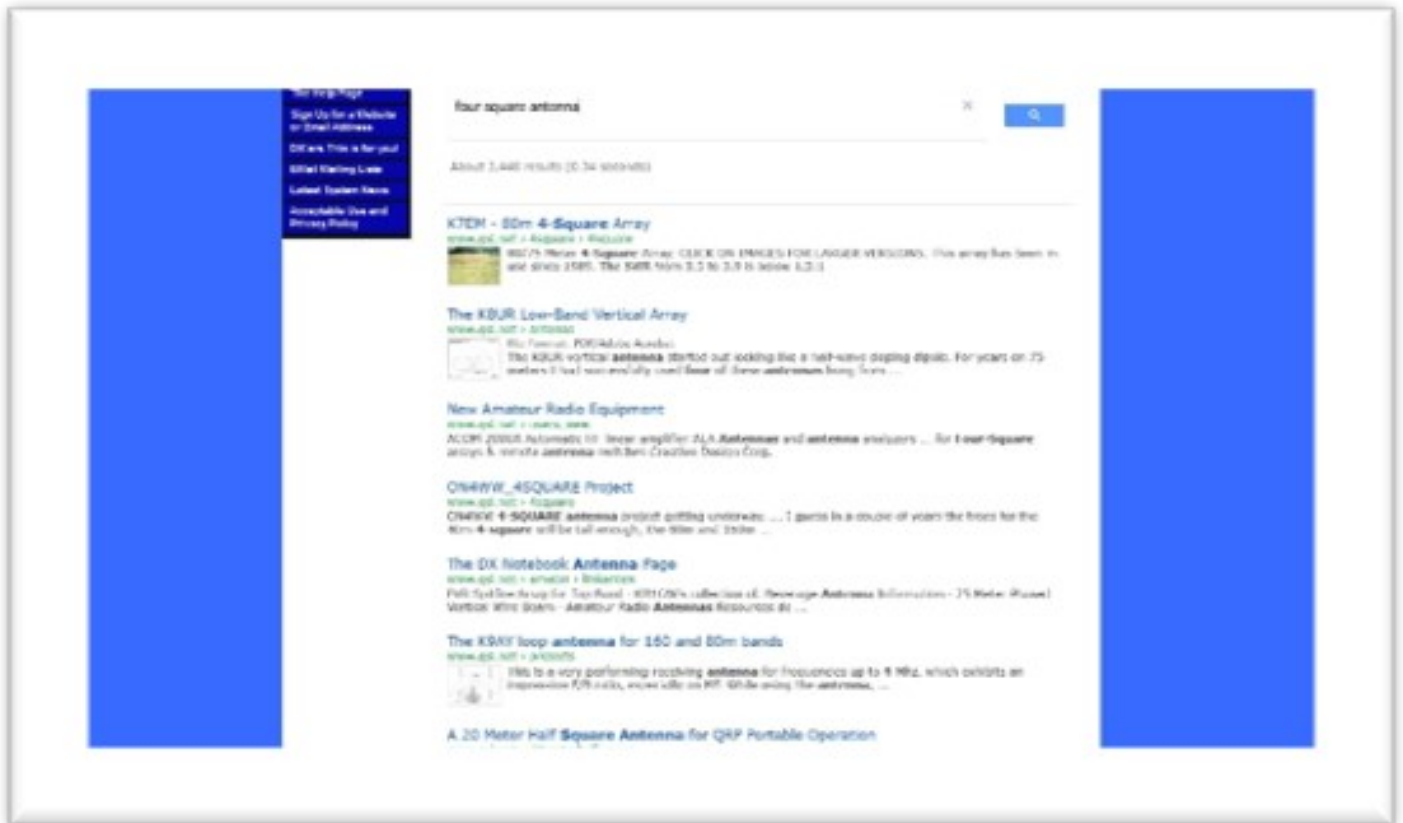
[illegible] Help Page
Sign Up for a Website or Email Address
DX'ers This is for you!
Mailing Lists
Latest System News
Acceptable Use and Privacy Policy

four square antenna

About 1,440 results (0.34 seconds)

K7EM - 80m 4-Square Array
www.qsl.net › 4square › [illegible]
80/75 Meter 4-Square Array. CLICK ON IMAGES FOR LARGER VERSIONS. This array has been in use since 1989. The SWR from 3.5 to 3.9 is below 1.2:1

The K8UR Low-Band Vertical Array
www.qsl.net › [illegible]
File Format: PDF/Adobe Acrobat
The K8UR vertical antenna started out looking like a half-wave drooping dipole. For years on 75 meters I had successfully used four of these antennas hung from ...

New Amateur Radio Equipment
www.qsl.net › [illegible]
ACOM 2000A Automatic HF linear amplifier ALA Antennas and antenna analyzers ... for Four-Square arrays & remote antenna switches Creative Design Corp.

ON4WW_4SQUARE Project
www.qsl.net › 4square
ON4WW 4-SQUARE antenna project getting underway. ... I guess in a couple of years the trees for the 40m 4-square will be tall enough, the 80m and 160m ...

The DX Notebook Antenna Page
www.qsl.net › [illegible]
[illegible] Array for Top Band - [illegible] collection of Beverage Antenna Information - 75 Meter Phased Vertical Wire Beam - Amateur Radio Antennas Resources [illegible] ...

The K9AY loop antenna for 160 and 80m bands
www.qsl.net › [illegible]
This is a very performing receiving antenna for frequencies up to 4 MHz, which exhibits an impressive F/B ratio, especially on MF. While using the antenna, ...

A 20 Meter Half Square Antenna for QRP Portable Operation